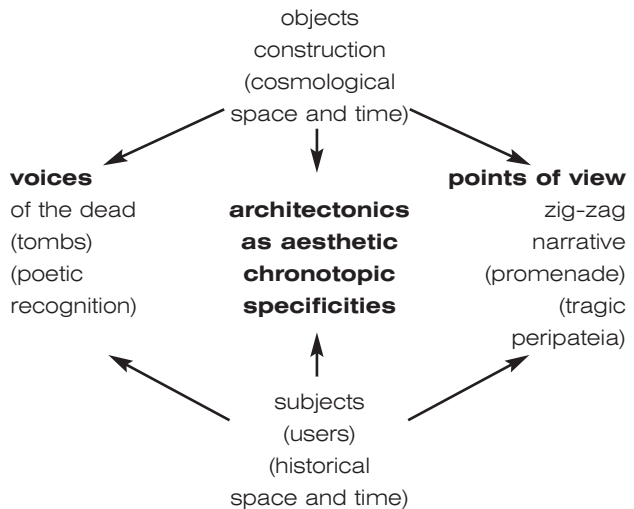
objects
construction
(cosmological
space and time)

voices
of the dead
(tombs)
(poetic
recognition)

architectonics
as aesthetic
chronotopic
specificities

points of view
zig-zag
narrative
(promenade)
(tragic
peripateia)

subjects
(users)
(historical
space and time)